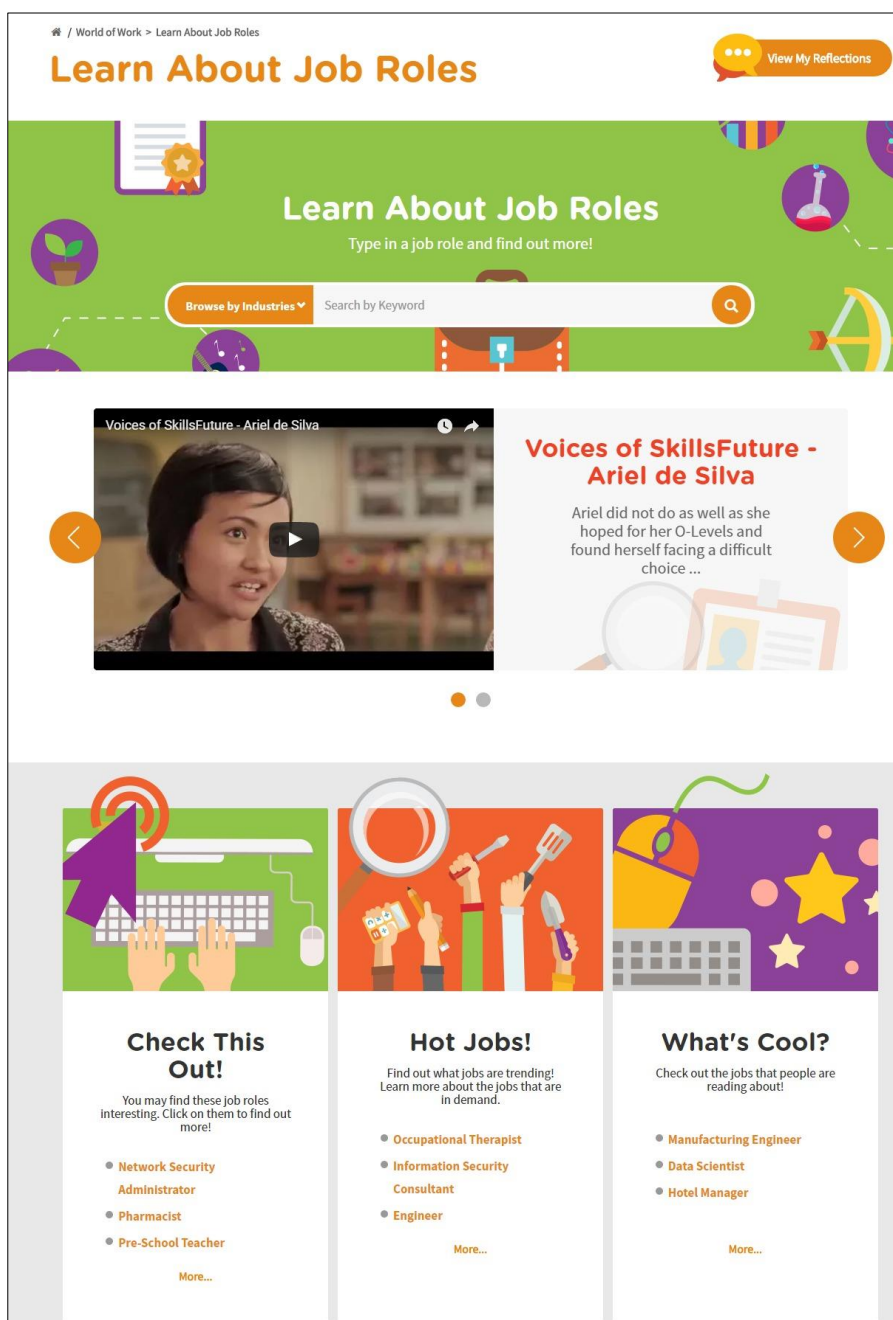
/ World of Work > Learn About Job Roles

Learn About Job Roles

View My Reflections

Learn About Job Roles

Type in a job role and find out more!

Browse by Industries

Search by Keyword

Voices of SkillsFuture - Ariel de Silva

Voices of SkillsFuture - Ariel de Silva

Ariel did not do as well as she hoped for her O-Levels and found herself facing a difficult choice ...

Check This Out!

You may find these job roles interesting. Click on them to find out more!

- Network Security Administrator
- Pharmacist
- Pre-School Teacher

More...

Hot Jobs!

Find out what jobs are trending! Learn more about the jobs that are in demand.

- Occupational Therapist
- Information Security Consultant
- Engineer

More...

What's Cool?

Check out the jobs that people are reading about!

- Manufacturing Engineer
- Data Scientist
- Hotel Manager

More...